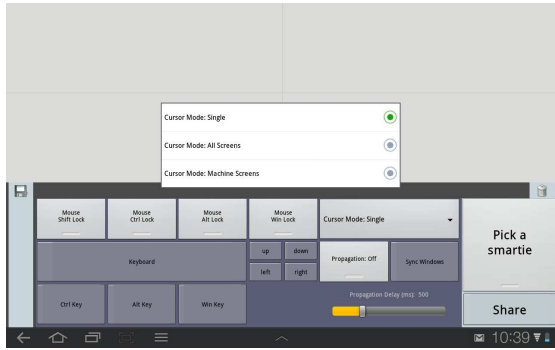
Cursor Mode: Single

Cursor Mode: All Screens

Cursor Mode: Machine Screens

Mouse Shift Lock

Mouse Ctrl Lock

Mouse Alt Lock

Mouse Win Lock

Cursor Mode: Single

Pick a smartie

Keyboard

up

down

left

right

Propagation: Off

Sync Windows

Ctrl Key

Alt Key

Win Key

Propagation Delay (ms): 500

Share

10:39